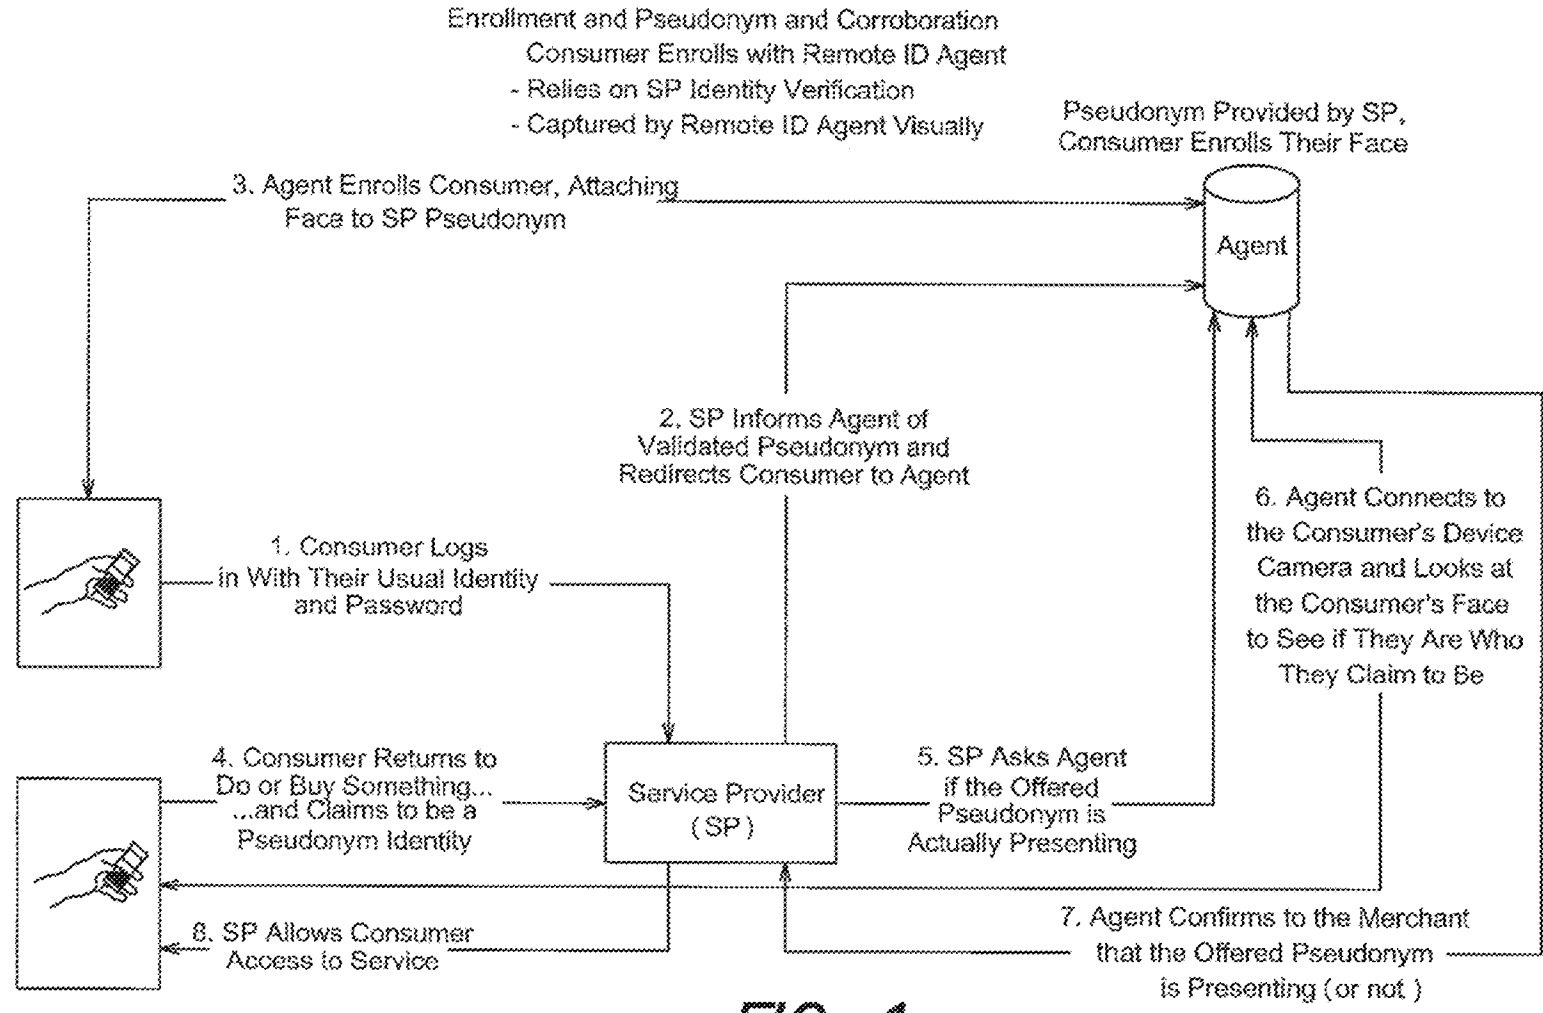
Enrollment and Pseudonym and Corroboration
Consumer Enrolls with Remote ID Agent
- Relies on SP Identity Verification
- Captured by Remote ID Agent Visually

Pseudonym Provided by SP, Consumer Enrolls Their Face

3. Agent Enrolls Consumer, Attaching Face to SP Pseudonym

Agent

2. SP Informs Agent of Validated Pseudonym and Redirects Consumer to Agent

6. Agent Connects to the Consumer's Device Camera and Looks at the Consumer's Face to See if They Are Who They Claim to Be

1. Consumer Logs in With Their Usual Identity and Password

4. Consumer Returns to Do or Buy Something... ...and Claims to be a Pseudonym Identity

Service Provider (SP)

5. SP Asks Agent if the Offered Pseudonym is Actually Presenting

8. SP Allows Consumer Access to Service

7. Agent Confirms to the Merchant that the Offered Pseudonym is Presenting (or not)

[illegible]